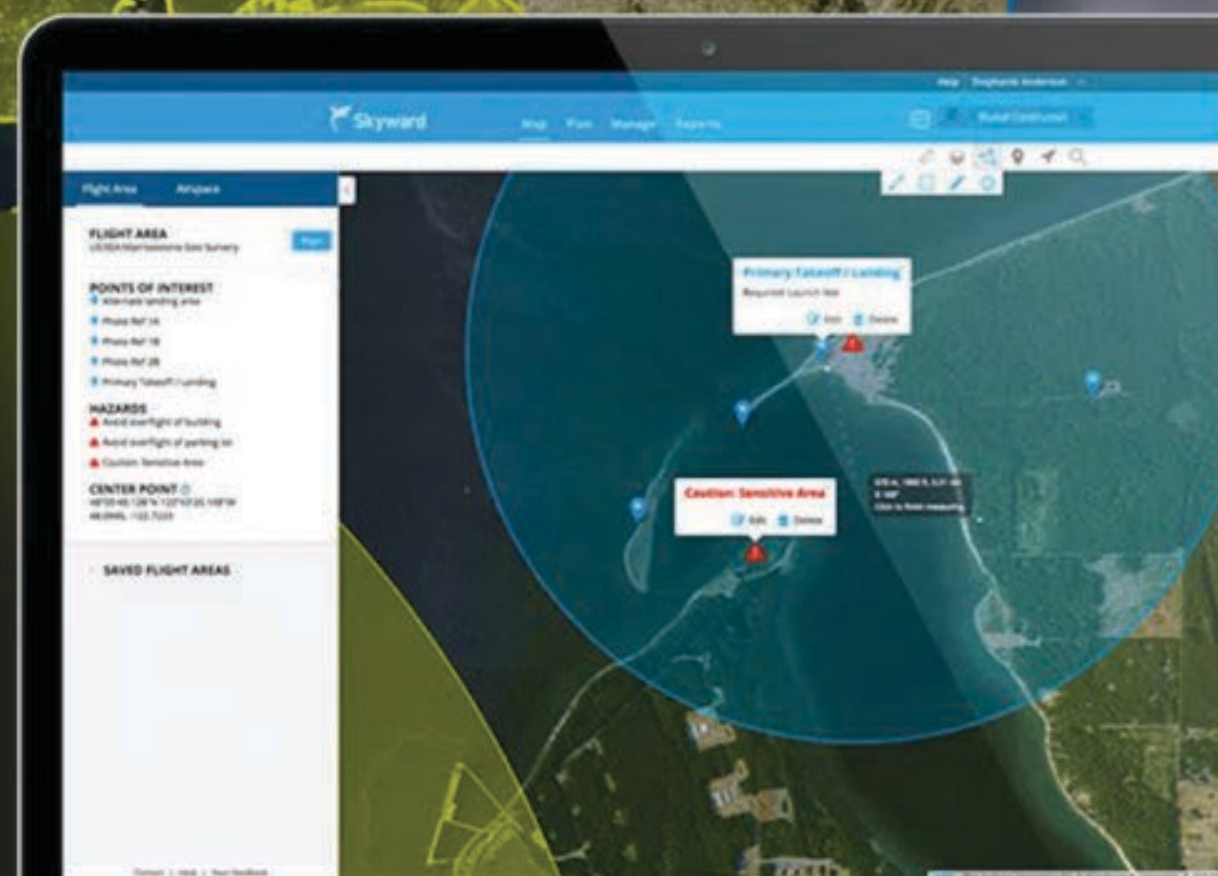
Help Stephanie Anderson

Skyward

Map Plan Manage Reports

Flight Area Airspace

FLIGHT AREA
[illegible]

Plan

POINTS OF INTEREST
Alternate landing area
Photo Ref 1A
Photo Ref 1B
Photo Ref 2B
Primary Takeoff / Landing

HAZARDS
Avoid overflight of building
Avoid overflight of parking lot
Caution: Sensitive Area

CENTER POINT
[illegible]

SAVED FLIGHT AREAS

Primary Takeoff / Landing
Required launch site
Edit Delete

Caution: Sensitive Area
Edit Delete

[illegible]
Click to finish measuring

Contact | Help | Your feedback